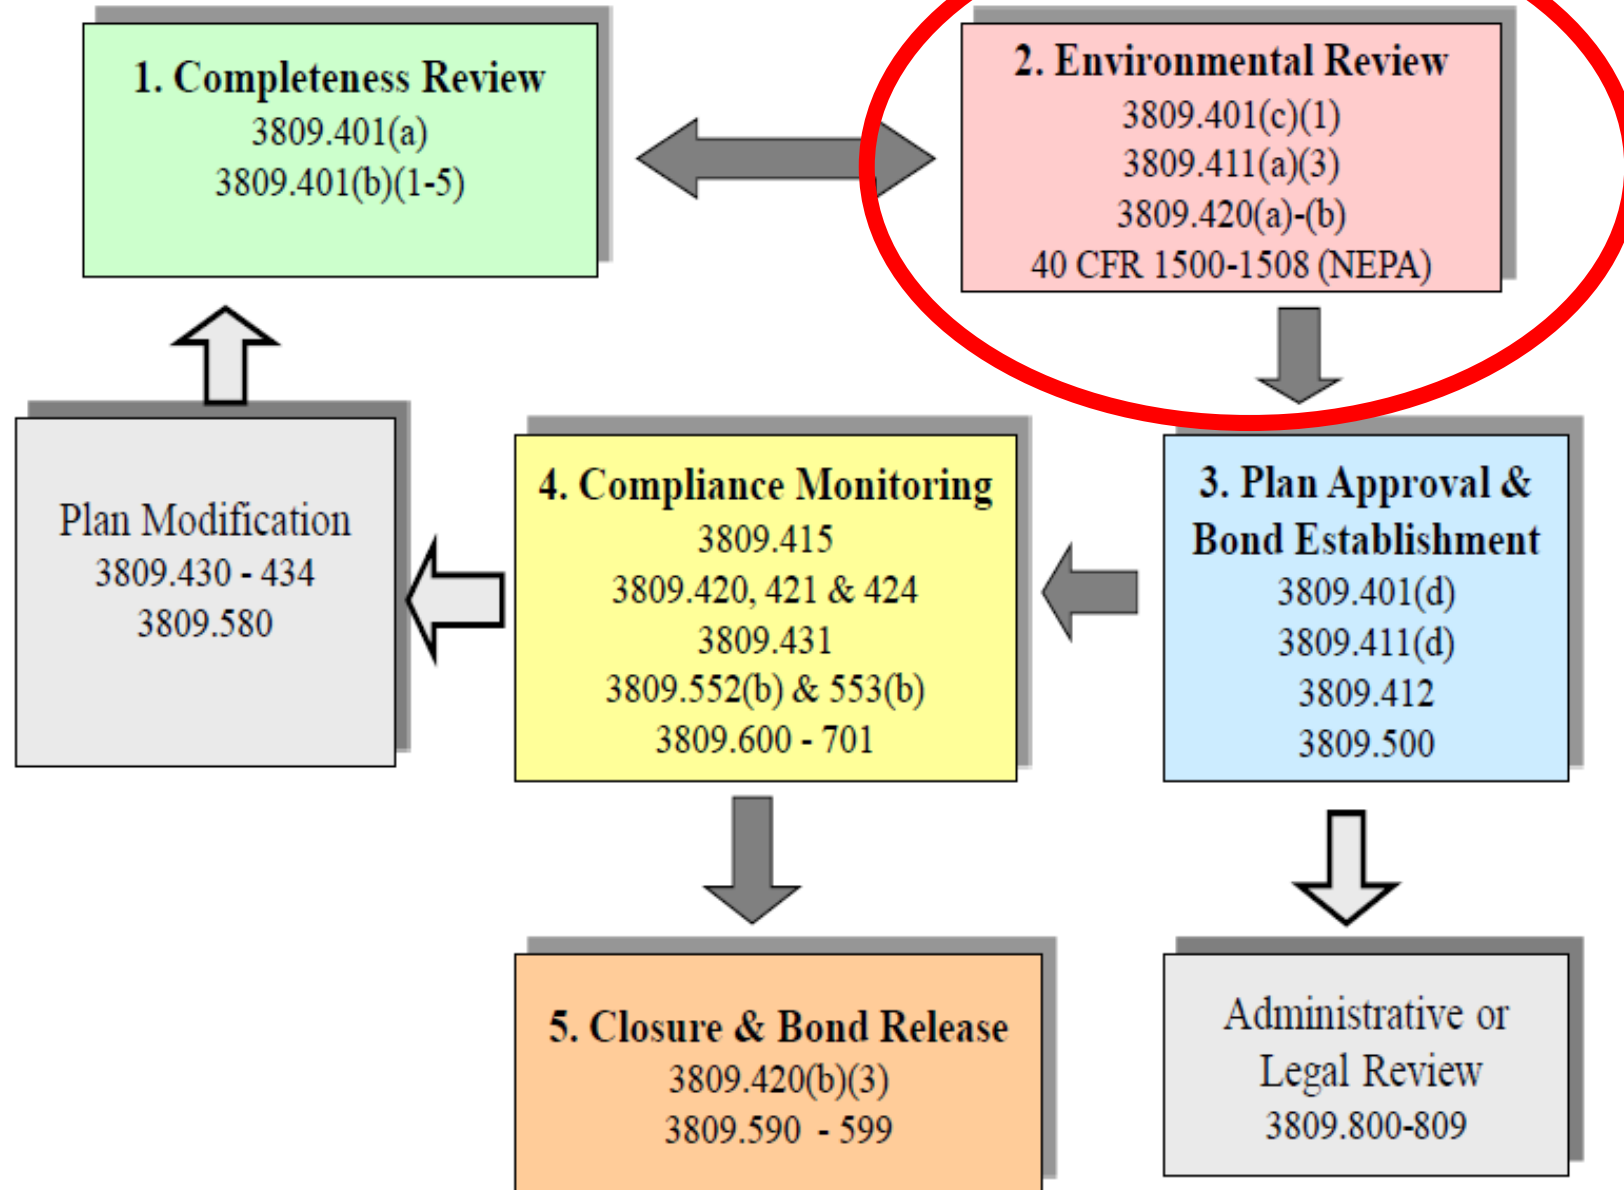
1. Completeness Review
3809.401(a)
3809.401(b)(1-5)

2. Environmental Review
3809.401(c)(1)
3809.411(a)(3)
3809.420(a)-(b)
40 CFR 1500-1508 (NEPA)

Plan Modification
3809.430 - 434
3809.580

4. Compliance Monitoring
3809.415
3809.420, 421 & 424
3809.431
3809.552(b) & 553(b)
3809.600 - 701

3. Plan Approval & Bond Establishment
3809.401(d)
3809.411(d)
3809.412
3809.500

5. Closure & Bond Release
3809.420(b)(3)
3809.590 - 599

Administrative or Legal Review
3809.800-809